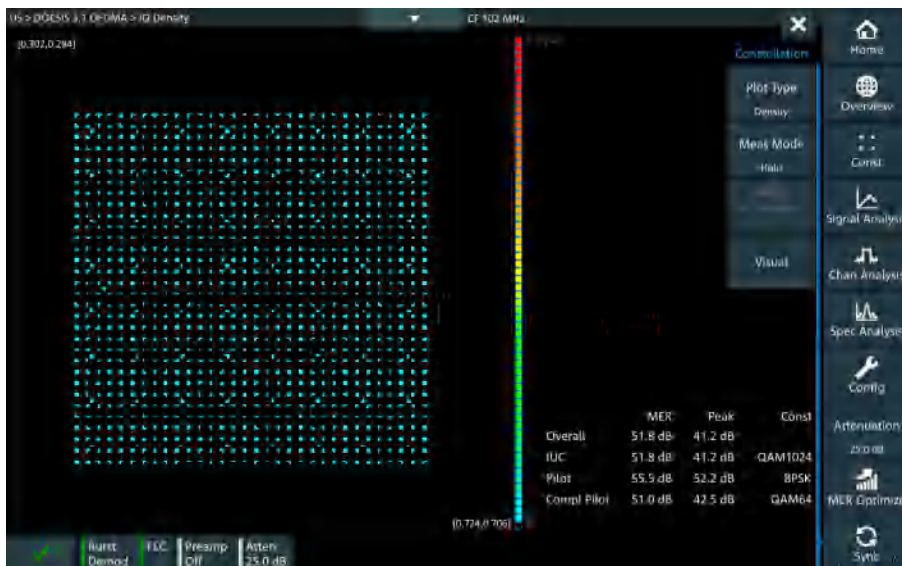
US > DOCSIS 3.1 OFDMA > IQ Density

CF 102 MHz

(0.302,0.294)

Constellation

Plot Type
Density

Meas Mode
Hold

Visual

Home

Overview

Const

Signal Analysis

Chan Analysis

Spec Analysis

Config

Attenuation
25.0 dB

MER Optimiz

Sync

| | MER | Peak | Const |
|---|---|---|---|
| Overall | 51.8 dB | 41.2 dB | |
| IUC | 51.8 dB | 41.2 dB | QAM1024 |
| Pilot | 55.5 dB | 52.2 dB | BPSK |
| Compl Pilot | 51.0 dB | 42.5 dB | QAM64 |

(0.724,0.706)

Burst Demod

FEC

Preamp Off

Atten 25.0 dB